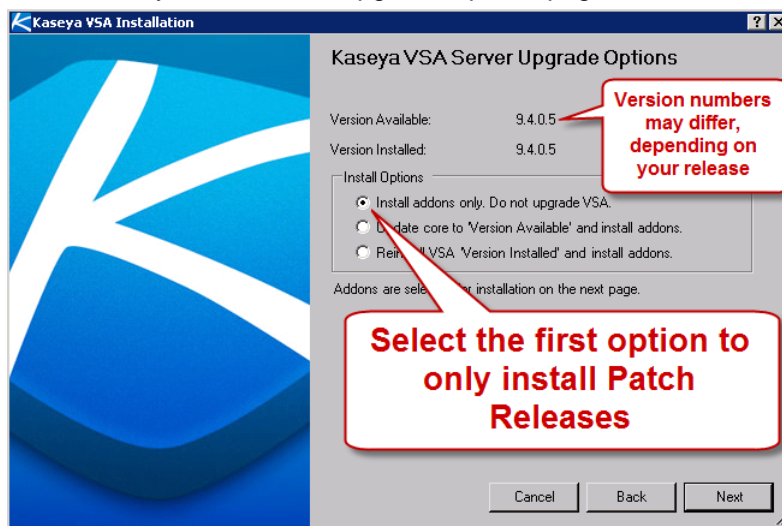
Kaseya VSA Installation

?

Kaseya VSA Server Upgrade Options

Version Available: 9.4.0.5

Version Installed: 9.4.0.5

Version numbers may differ, depending on your release

Install Options

Install addons only. Do not upgrade VSA.

U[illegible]date core to 'Version Available' and install addons.

Rein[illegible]ll VSA 'Version Installed' and install addons.

Addons are sele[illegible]r installation on the next page.

Select the first option to only install Patch Releases

Cancel

Back

Next